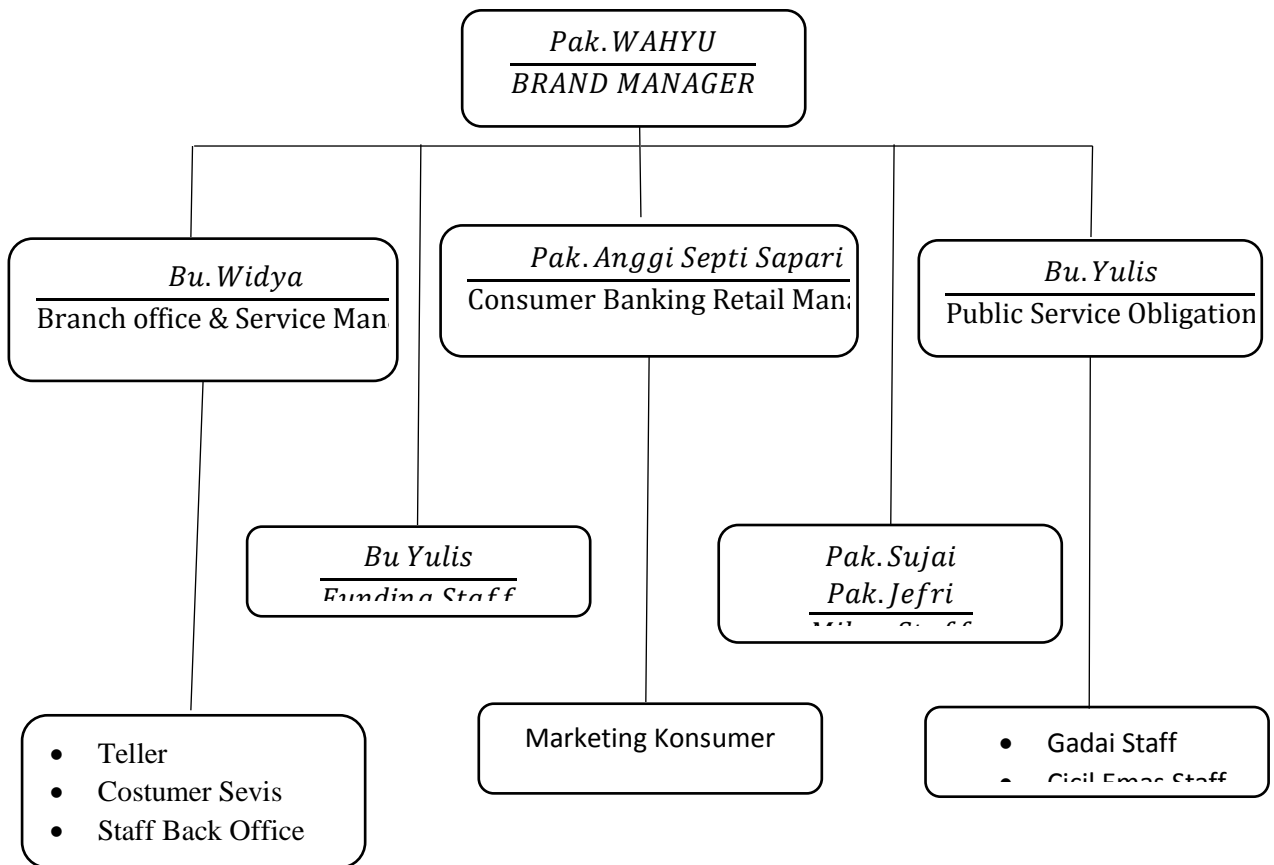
Pak. WAHYU
BRAND MANAGER

Bu. Widya
Branch office & Service Man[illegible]

Pak. Anggi Septi Sapari
Consumer Banking Retail Man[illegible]

Bu. Yulis
Public Service Obligation

Bu Yulis
Funding Staff

Pak. Sujai
Pak. Jefri
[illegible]

- Teller
- Costumer Sevis
- Staff Back Office

Marketing Konsumer

- Gadai Staff
- Cicil Emas Staff